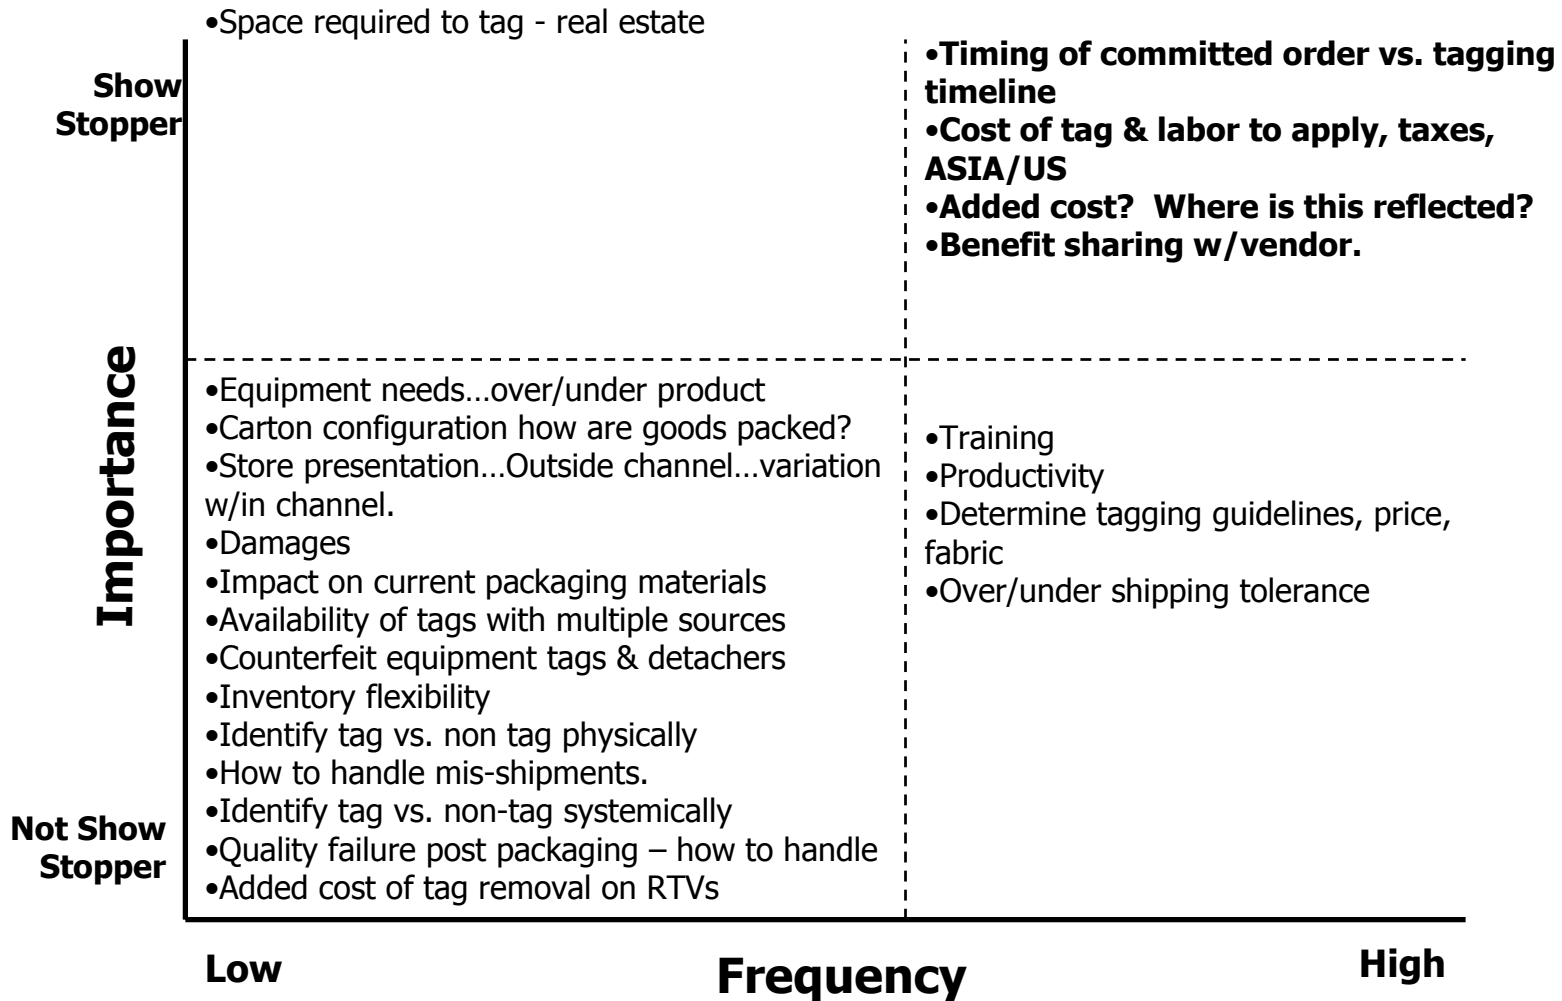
•Space required to tag - real estate

Show Stopper

•Timing of committed order vs. tagging timeline
•Cost of tag & labor to apply, taxes, ASIA/US
•Added cost? Where is this reflected?
•Benefit sharing w/vendor.

Importance

•Equipment needs…over/under product
•Carton configuration how are goods packed?
•Store presentation…Outside channel…variation w/in channel.
•Damages
•Impact on current packaging materials
•Availability of tags with multiple sources
•Counterfeit equipment tags & detachers
•Inventory flexibility
•Identify tag vs. non tag physically
•How to handle mis-shipments.
•Identify tag vs. non-tag systemically
•Quality failure post packaging – how to handle
•Added cost of tag removal on RTVs

•Training
•Productivity
•Determine tagging guidelines, price, fabric
•Over/under shipping tolerance

Not Show Stopper

Low

Frequency

High